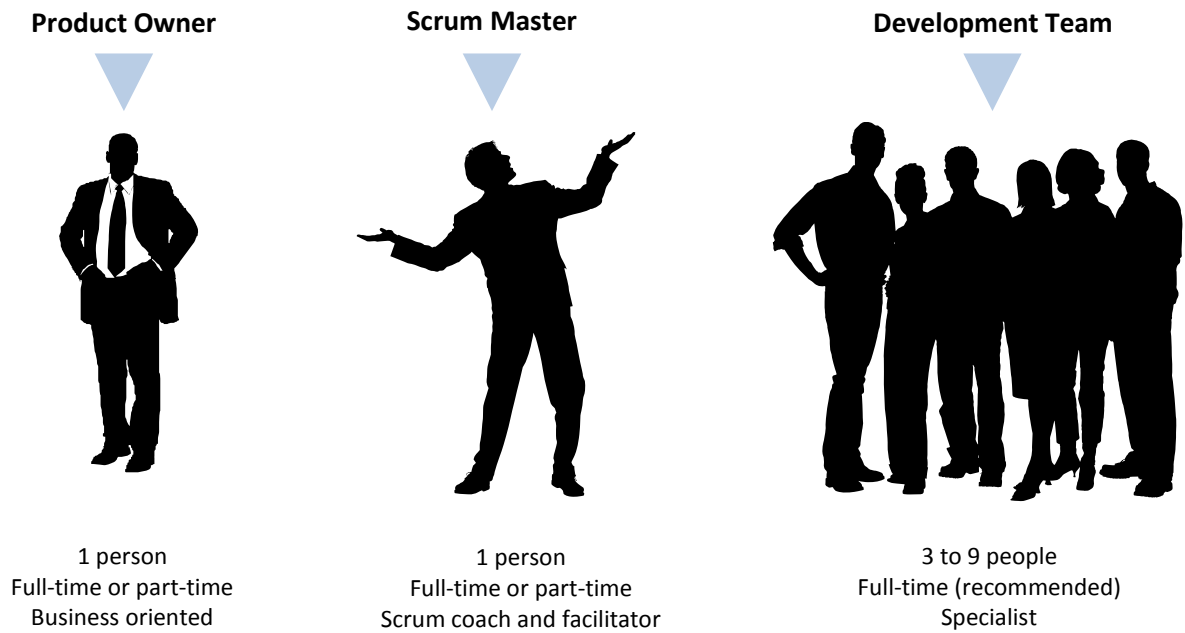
Product Owner

1 person
Full-time or part-time
Business oriented

Scrum Master

1 person
Full-time or part-time
Scrum coach and facilitator

Development Team

3 to 9 people
Full-time (recommended)
Specialist